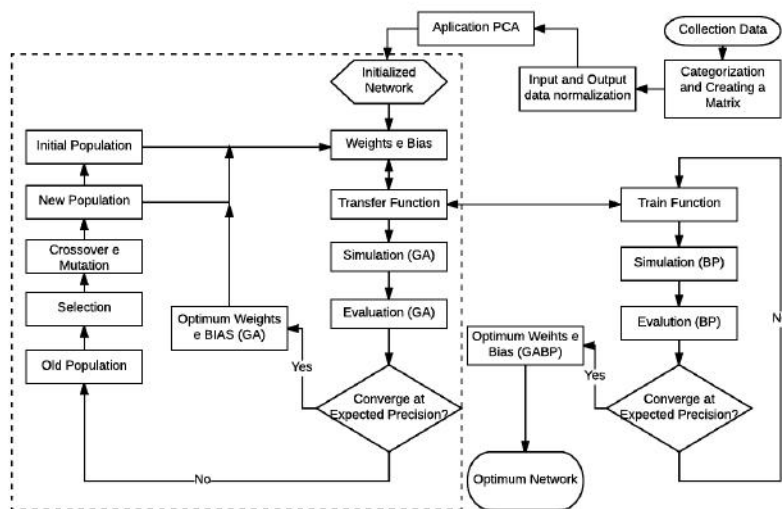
Aplication PCA

Collection Data

Initialized Network

Input and Output data normalization

Categorization and Creating a Matrix

Initial Population

Weights e Bias

New Population

Transfer Function

Train Function

Crossover e Mutation

Simulation (GA)

Simulation (BP)

Selection

Optimum Weights e BIAS (GA)

Evaluation (GA)

Evalution (BP)

No

Optimum Weihts e Bias (GABP)

Old Population

Yes

Yes

Converge at Expected Precision?

Converge at Expected Precision?

No

Optimum Network